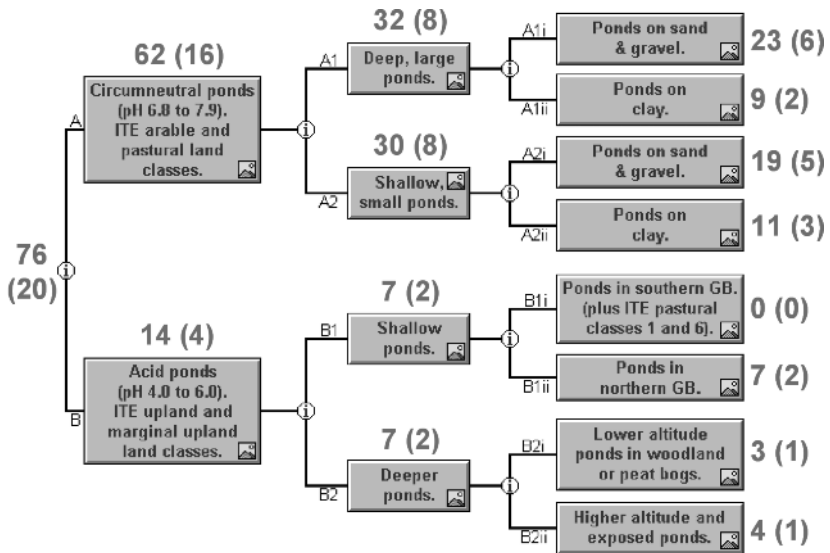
76 (20)

i

A

62 (16)

Circumneutral ponds (pH 6.8 to 7.9). ITE arable and pastural land classes.

i

A1

32 (8)

Deep, large ponds.

i

A1i

Ponds on sand & gravel.

23 (6)

A1ii

Ponds on clay.

9 (2)

A2

30 (8)

Shallow, small ponds.

i

A2i

Ponds on sand & gravel.

19 (5)

A2ii

Ponds on clay.

11 (3)

B

14 (4)

Acid ponds (pH 4.0 to 6.0). ITE upland and marginal upland land classes.

i

B1

7 (2)

Shallow ponds.

i

B1i

Ponds in southern GB. (plus ITE pastural classes 1 and 6).

0 (0)

B1ii

Ponds in northern GB.

7 (2)

B2

7 (2)

Deeper ponds.

i

B2i

Lower altitude ponds in woodland or peat bogs.

3 (1)

B2ii

Higher altitude and exposed ponds.

4 (1)